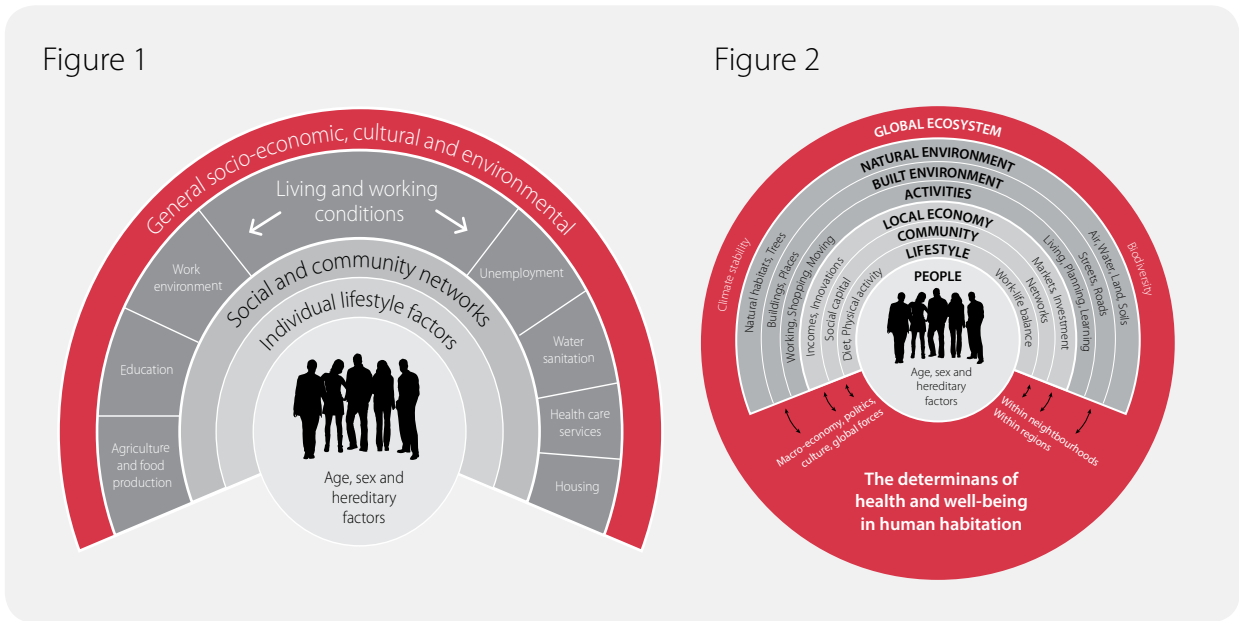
Figure 1

General socio-economic, cultural and environmental

Living and working conditions

Work environment

Education

Agriculture and food production

Unemployment

Water sanitation

Health care services

Housing

Social and community networks

Individual lifestyle factors

Age, sex and hereditary factors

Figure 2

GLOBAL ECOSYSTEM

NATURAL ENVIRONMENT

BUILT ENVIRONMENT

ACTIVITIES

LOCAL ECONOMY

COMMUNITY

LIFESTYLE

PEOPLE

Climate stability

Natural habitats, Trees

Buildings, Places

Working, Shopping, Moving

Incomes, Innovations

Social capital

Diet, Physical activity

Work-life balance

Networks

Markets, Investment

Living, Planning, Learning

Streets, Roads

Air, Water, Land, Soils

Biodiversity

Age, sex and hereditary factors

Macro-economy, politics, culture, global forces

Within neighbourhoods

Within regions

The determinans of health and well-being in human habitation